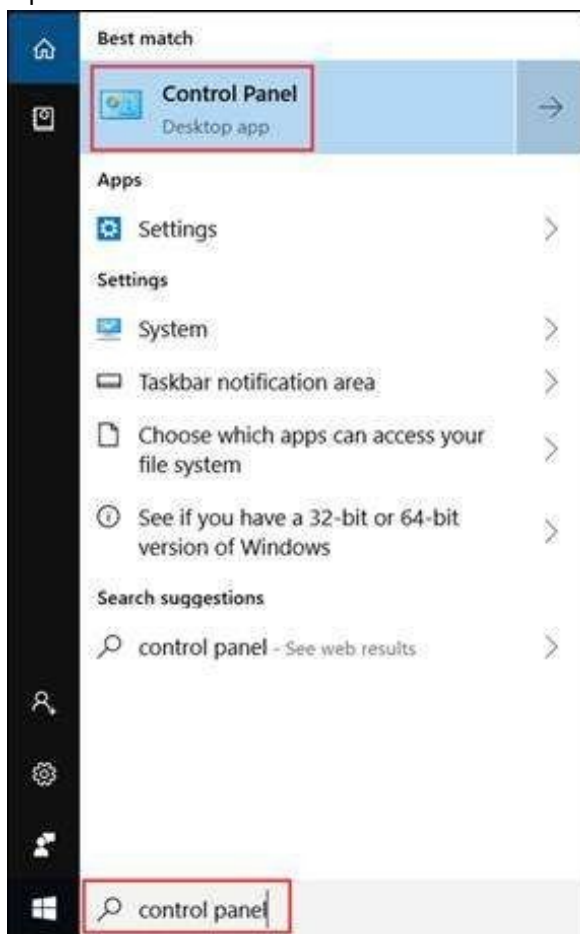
Best match

Control Panel
Desktop app

Apps

Settings

Settings

System

Taskbar notification area

Choose which apps can access your file system

See if you have a 32-bit or 64-bit version of Windows

Search suggestions

control panel - See web results

control panel